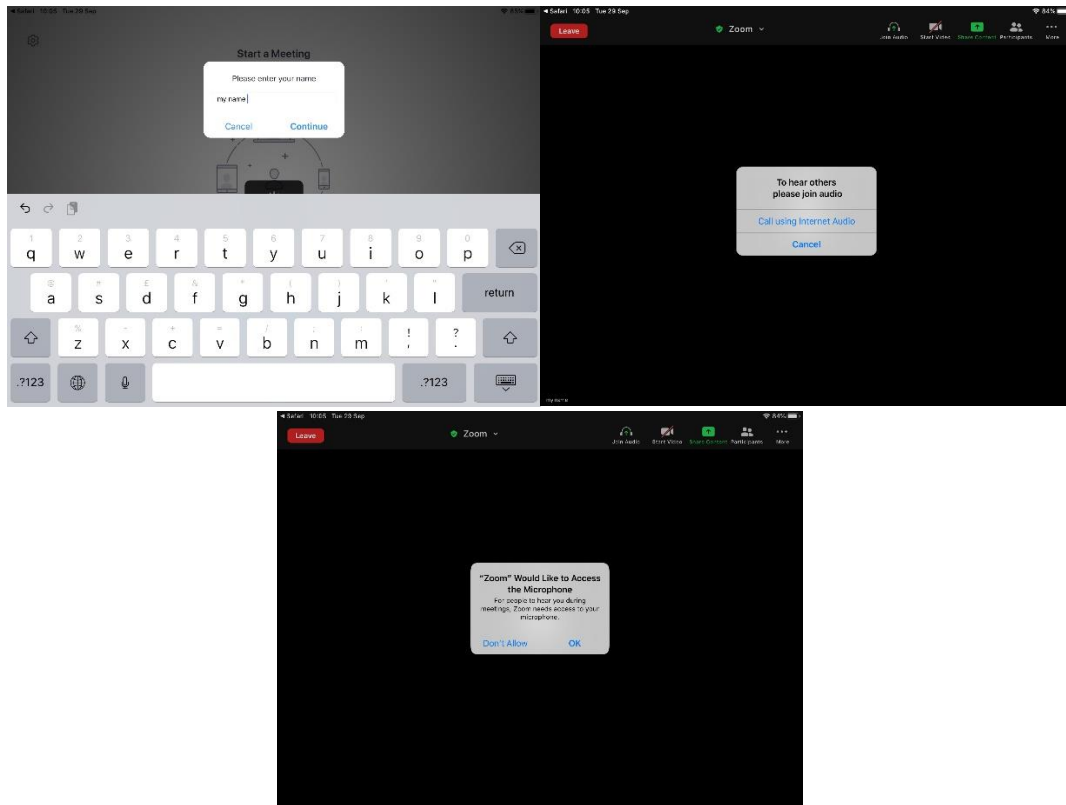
◂ Safari 10:05 Tue 29 Sep

Start a Meeting

Please enter your name

my name

Cancel Continue

q w e r t y u i o p
1 2 3 4 5 6 7 8 9 0

a s d f g h j k l return

z x c v b n m ! ?

.?123 .?123

◂ Safari 10:05 Tue 29 Sep 84%

Leave

Zoom

Join Audio Start Video Share Content Participants More

To hear others please join audio

Call using Internet Audio

Cancel

my name

◂ Safari 10:05 Tue 29 Sep 84%

Leave

Zoom

Join Audio Start Video Share Content Participants More

"Zoom" Would Like to Access the Microphone

For people to hear you during meetings, Zoom needs access to your microphone.

Don't Allow OK